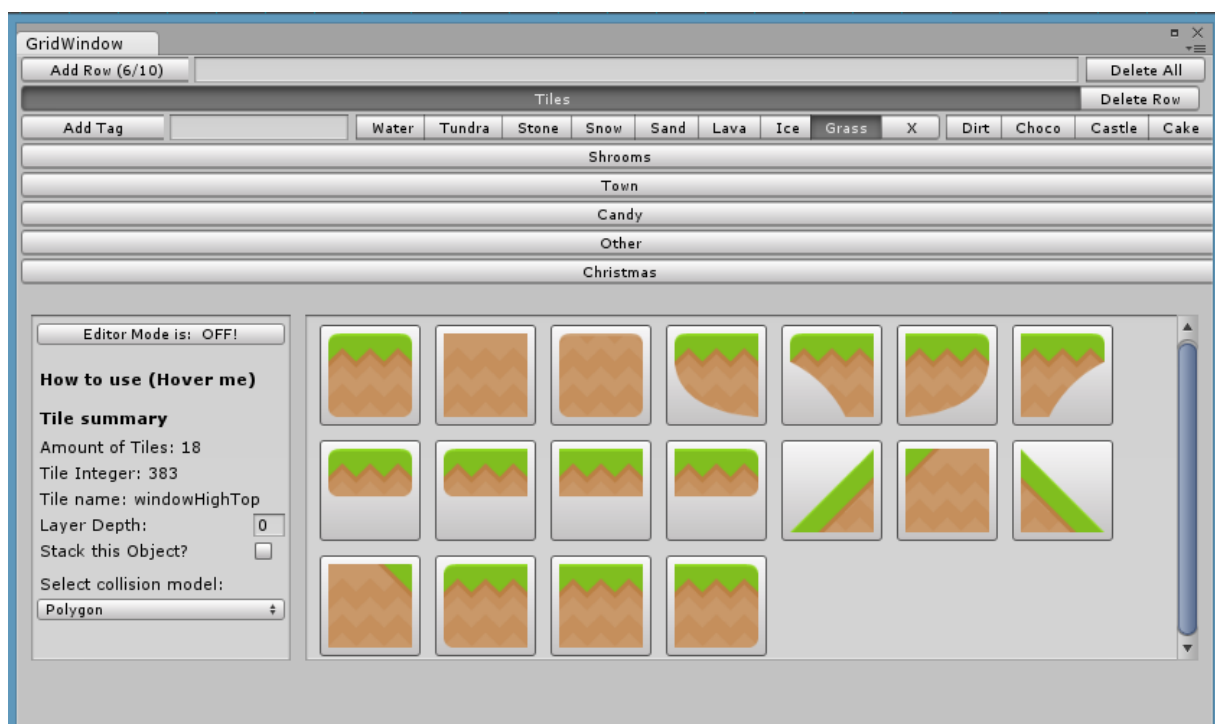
GridWindow

Add Row (6/10)

Delete All

Tiles

Delete Row

Add Tag

Water Tundra Stone Snow Sand Lava Ice Grass X Dirt Choco Castle Cake

Shrooms

Town

Candy

Other

Christmas

Editor Mode is: OFF!

How to use (Hover me)

Tile summary

Amount of Tiles: 18

Tile Integer: 383

Tile name: windowHighTop

Layer Depth: 0

Stack this Object?

Select collision model:

Polygon